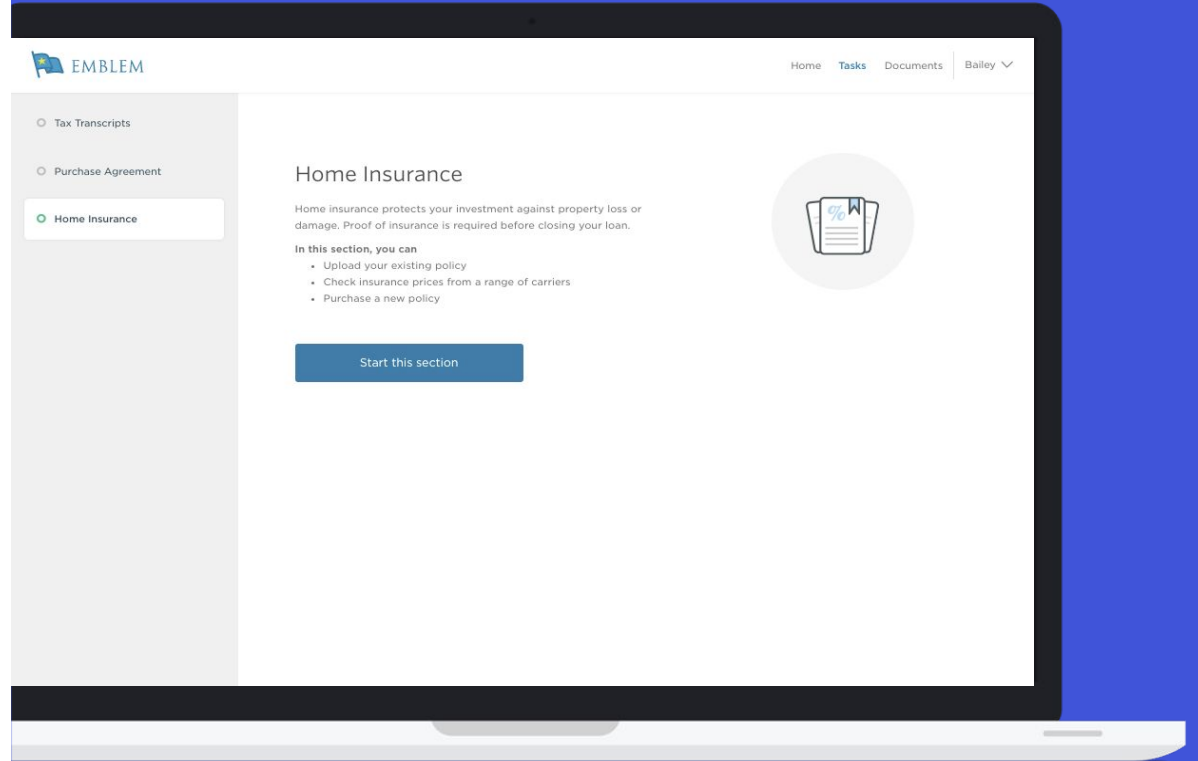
EMBLEM

Home Tasks Documents Bailey

Tax Transcripts

Purchase Agreement

Home Insurance

Home Insurance

Home insurance protects your investment against property loss or damage. Proof of insurance is required before closing your loan.

**In this section, you can**

- Upload your existing policy
- Check insurance prices from a range of carriers
- Purchase a new policy

Start this section

%